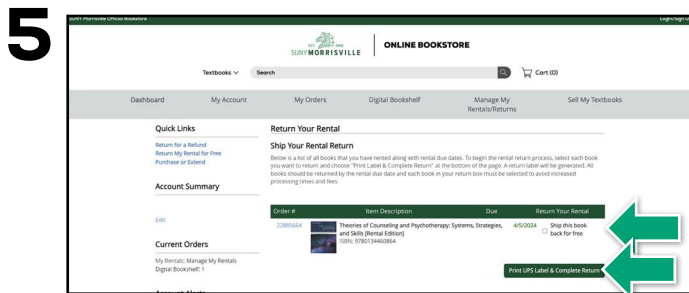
5

SUNY Morrisville Official Bookstore

Login/Sign U

EST. 1908 SUNY MORRISVILLE | ONLINE BOOKSTORE

Textbooks ∨ Search

Cart (0)

Dashboard My Account My Orders Digital Bookshelf Manage My Rentals/Returns Sell My Textbooks

Quick Links

Return for a Refund
Return My Rental for Free
Purchase or Extend

Account Summary

Edit

Current Orders

My Rentals: Manage My Rentals
Digital Bookshelf: 1

Account Alerts

Return Your Rental

Ship Your Rental Return

Below is a list of all books that you have rented along with rental due dates. To begin the rental return process, select each book you want to return and choose "Print Label & Complete Return" at the bottom of the page. A return label will be generated. All books should be returned by the rental due date and each book in your return box must be selected to avoid increased processing times and fees.

| Order # | | Item Description | Due | Return Your Rental |
|---|---|---|---|---|
| 22885664 | | Theories of Counseling and Psychotherapy: Systems, Strategies, and Skills [Rental Edition] ISBN: 9780134460864 | 4/5/2024 | Ship this book back for free |

Print UPS Label & Complete Return